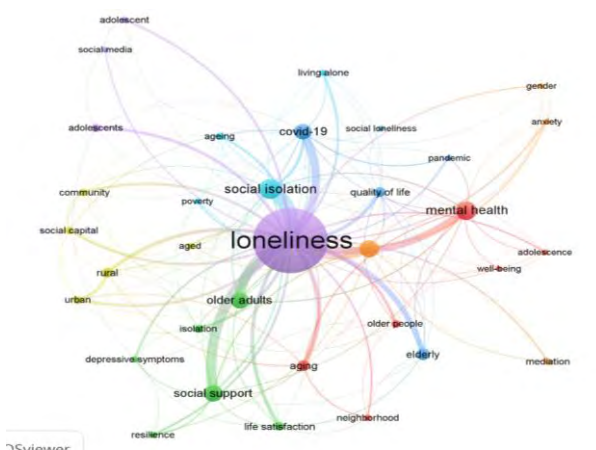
adolescent
socialmedia
living alone
gender
anxiety
adolescents
ageing
covid-19
social loneliness
pandemic
community
social isolation
poverty
quality of life
mental health
social capital
aged
loneliness
adolescence
rural
well-being
urban
older adults
isolation
older people
depressive symptoms
elderly
aging
mediation
social support
neighborhood
resilience
life satisfaction
OSviewer